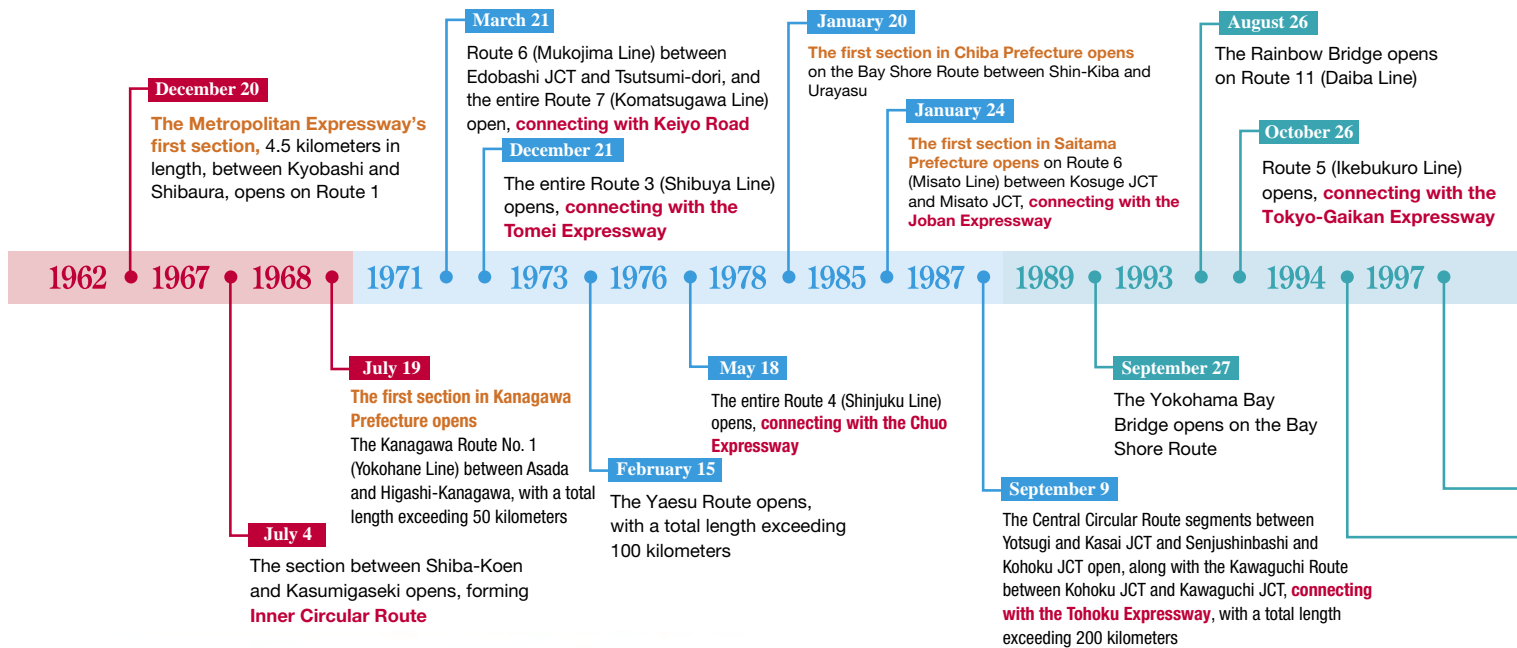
1962 1967 1968 1971 1973 1976 1978 1985 1987 1989 1993 1994 1997

December 20
The Metropolitan Expressway's first section, 4.5 kilometers in length, between Kyobashi and Shibaura, opens on Route 1

March 21
Route 6 (Mukojima Line) between Edobashi JCT and Tsutsumi-dori, and the entire Route 7 (Komatsugawa Line) open, connecting with Keiyo Road

December 21
The entire Route 3 (Shibuya Line) opens, connecting with the Tomei Expressway

January 20
The first section in Chiba Prefecture opens on the Bay Shore Route between Shin-Kiba and Urayasu

January 24
The first section in Saitama Prefecture opens on Route 6 (Misato Line) between Kosuge JCT and Misato JCT, connecting with the Joban Expressway

August 26
The Rainbow Bridge opens on Route 11 (Daiba Line)

October 26
Route 5 (Ikebukuro Line) opens, connecting with the Tokyo-Gaikan Expressway

July 19
The first section in Kanagawa Prefecture opens
The Kanagawa Route No. 1 (Yokohane Line) between Asada and Higashi-Kanagawa, with a total length exceeding 50 kilometers

July 4
The section between Shiba-Koen and Kasumigaseki opens, forming Inner Circular Route

May 18
The entire Route 4 (Shinjuku Line) opens, connecting with the Chuo Expressway

February 15
The Yaesu Route opens, with a total length exceeding 100 kilometers

September 27
The Yokohama Bay Bridge opens on the Bay Shore Route

September 9
The Central Circular Route segments between Yotsugi and Kasai JCT and Senjushinbashi and Kohoku JCT open, along with the Kawaguchi Route between Kohoku JCT and Kawaguchi JCT, connecting with the Tohoku Expressway, with a total length exceeding 200 kilometers